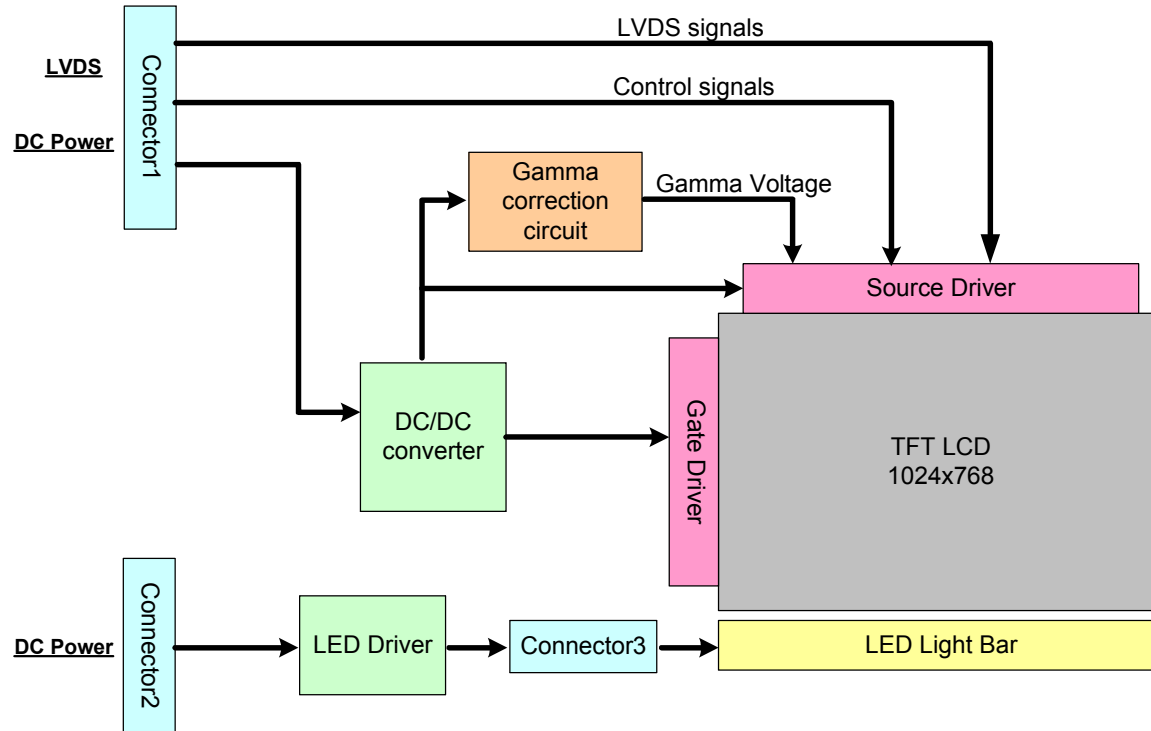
LVDS
DC Power
Connector1
LVDS signals
Control signals
Gamma correction circuit
Gamma Voltage
Source Driver
Gate Driver
TFT LCD
1024x768
DC/DC converter
DC Power
Connector2
LED Driver
Connector3
LED Light Bar